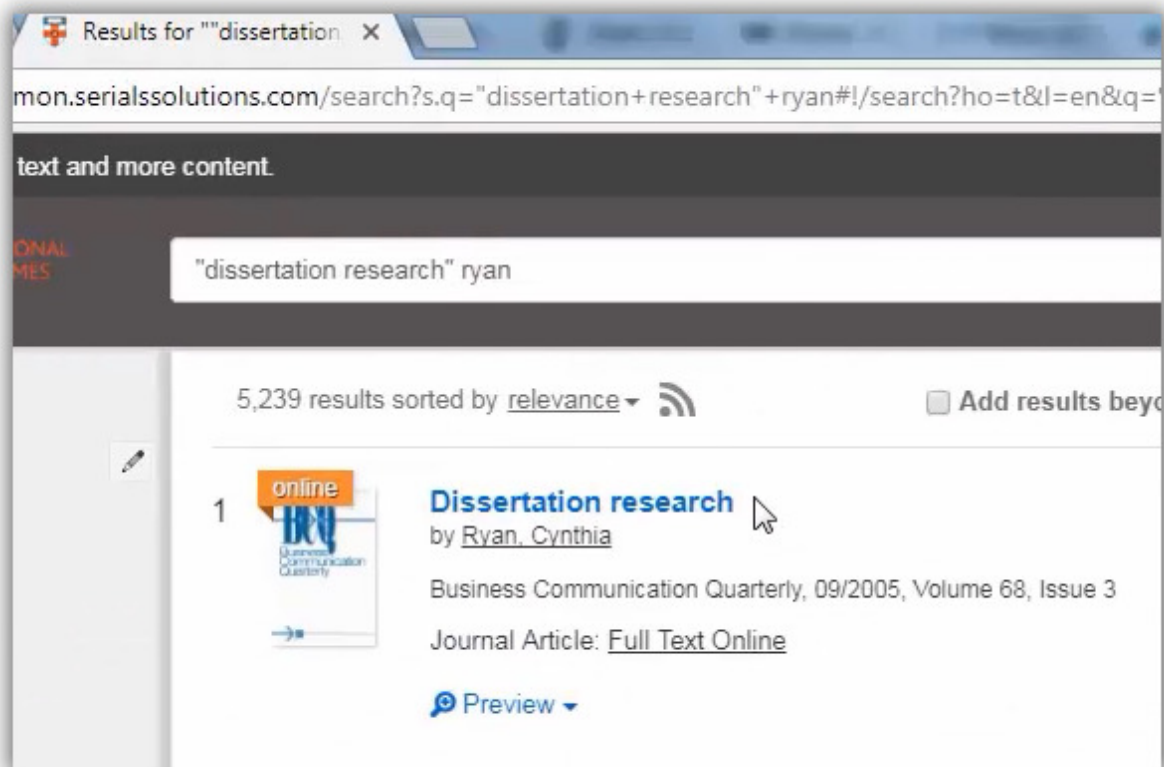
Results for ""dissertation ×

mon.serialssolutions.com/search?s.q="dissertation+research"+ryan#!/search?ho=t&l=en&q=

text and more content.

ONAL
MES

"dissertation research" ryan

5,239 results sorted by relevance ▾

Add results beyo

1

online

BCQ
Business Communication Quarterly

Dissertation research
by Ryan, Cynthia

Business Communication Quarterly, 09/2005, Volume 68, Issue 3

Journal Article: Full Text Online

Preview ▾